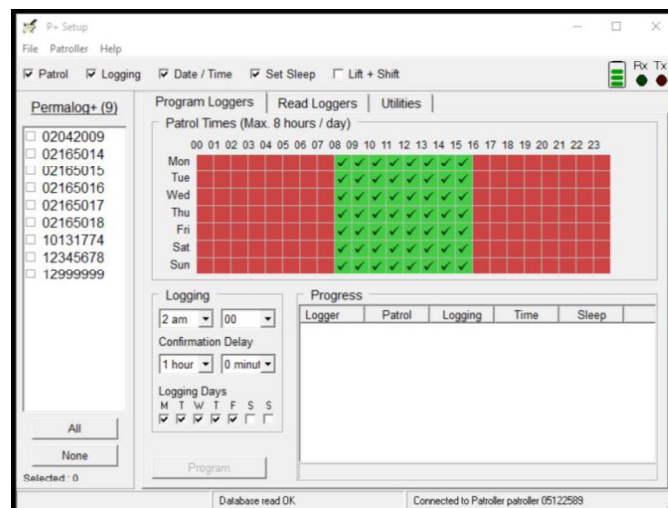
P+ Setup
File Patroller Help
☑ Patrol ☑ Logging ☑ Date / Time ☑ Set Sleep ☐ Lift + Shift
Rx Tx

Permalog+ (9)
☐ 02042009
☐ 02165014
☐ 02165015
☐ 02165016
☐ 02165017
☐ 02165018
☐ 10131774
☐ 12345678
☐ 12999999

All
None
Selected : 0

Program Loggers | Read Loggers | Utilities

Patrol Times (Max. 8 hours / day)
00 01 02 03 04 05 06 07 08 09 10 11 12 13 14 15 16 17 18 19 20 21 22 23
Mon
Tue
Wed
Thu
Fri
Sat
Sun

Logging
2 am 00
Confirmation Delay
1 hour 0 minut
Logging Days
M T W T F S S

Progress
| Logger | Patrol | Logging | Time | Sleep |
|---|---|---|---|---|

Program

Database read OK
Connected to Patroller patroller 05122589